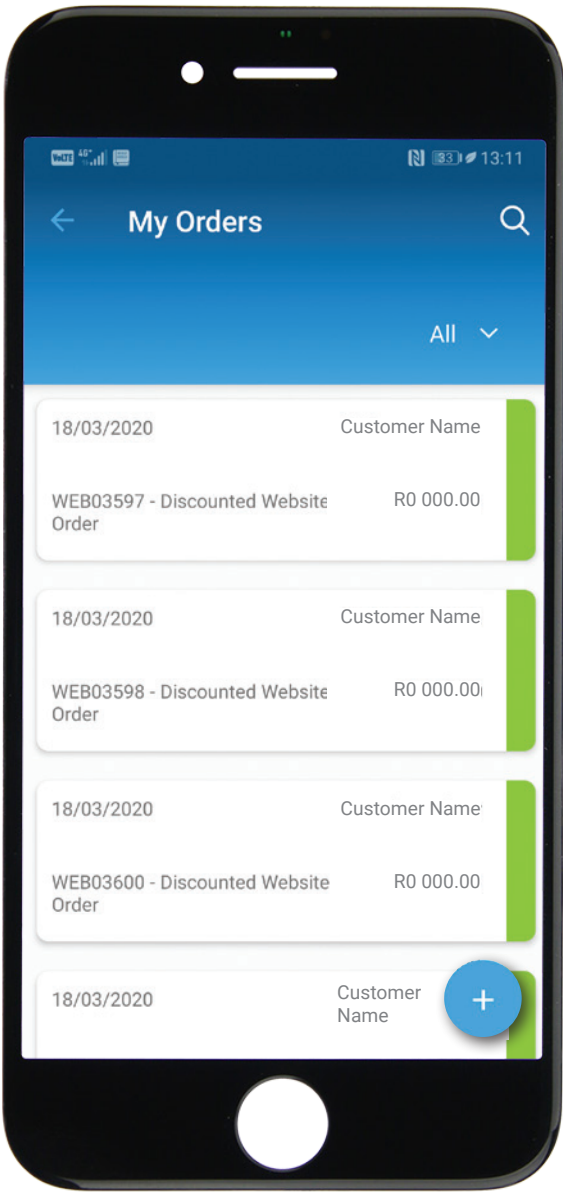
VoLTE 4G 33 13:11

My Orders

All

18/03/2020

Customer Name

WEB03597 - Discounted Website Order

R0 000.00

18/03/2020

Customer Name

WEB03598 - Discounted Website Order

R0 000.00

18/03/2020

Customer Name

WEB03600 - Discounted Website Order

R0 000.00

18/03/2020

Customer Name

+